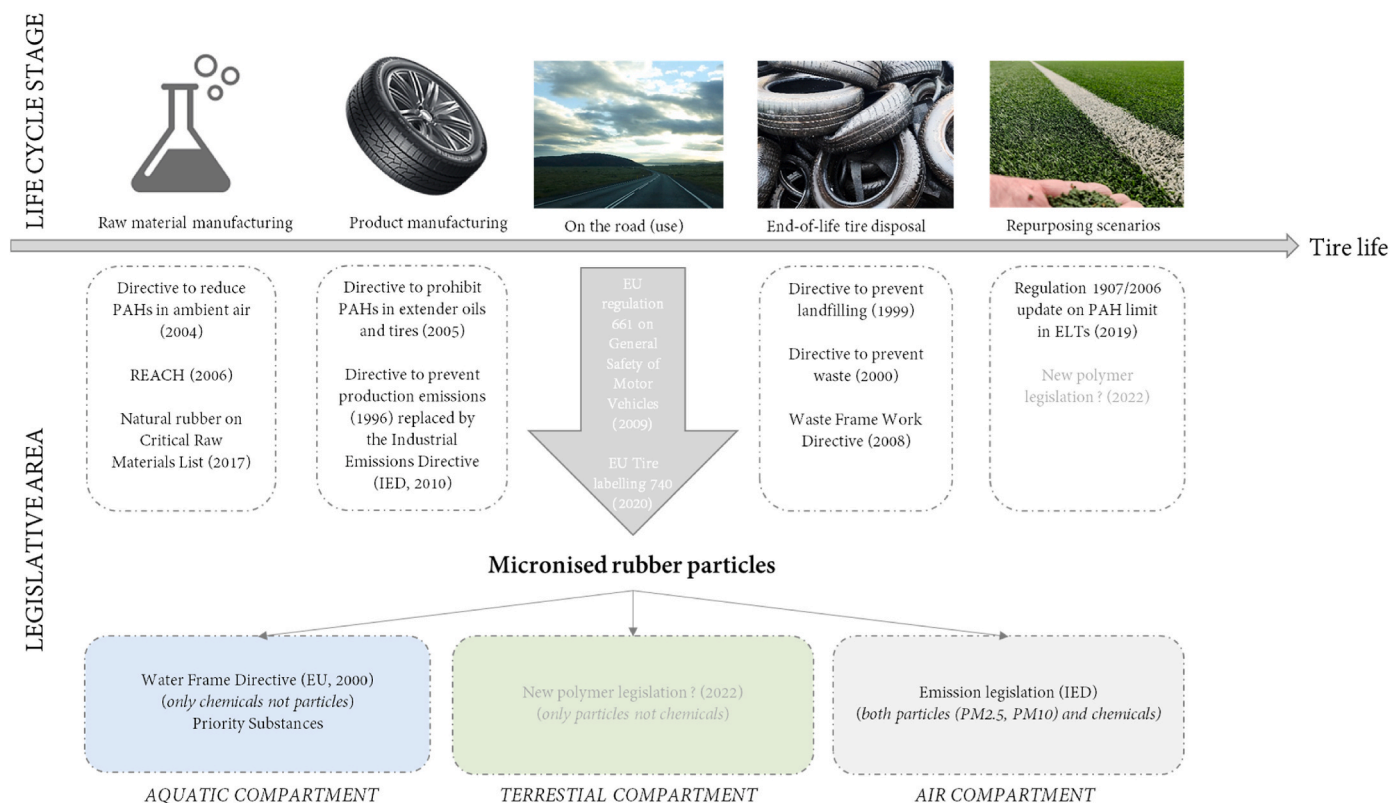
LIFE CYCLE STAGE

Raw material manufacturing

Product manufacturing

On the road (use)

End-of-life tire disposal

Repurposing scenarios

Tire life

LEGISLATIVE AREA

Directive to reduce PAHs in ambient air (2004)

REACH (2006)

Natural rubber on Critical Raw Materials List (2017)

Directive to prohibit PAHs in extender oils and tires (2005)

Directive to prevent production emissions (1996) replaced by the Industrial Emissions Directive (IED, 2010)

EU regulation 661 on General Safety of Motor Vehicles (2009)

EU Tire labelling 740 (2020)

Directive to prevent landfilling (1999)

Directive to prevent waste (2000)

Waste Frame Work Directive (2008)

Regulation 1907/2006 update on PAH limit in ELTs (2019)

New polymer legislation ? (2022)

Micronised rubber particles

Water Frame Directive (EU, 2000) (*only chemicals not particles*) Priority Substances

New polymer legislation ? (2022) (*only particles not chemicals*)

Emission legislation (IED) (*both particles (PM2.5, PM10) and chemicals*)

AQUATIC COMPARTMENT

TERRESTIAL COMPARTMENT

AIR COMPARTMENT